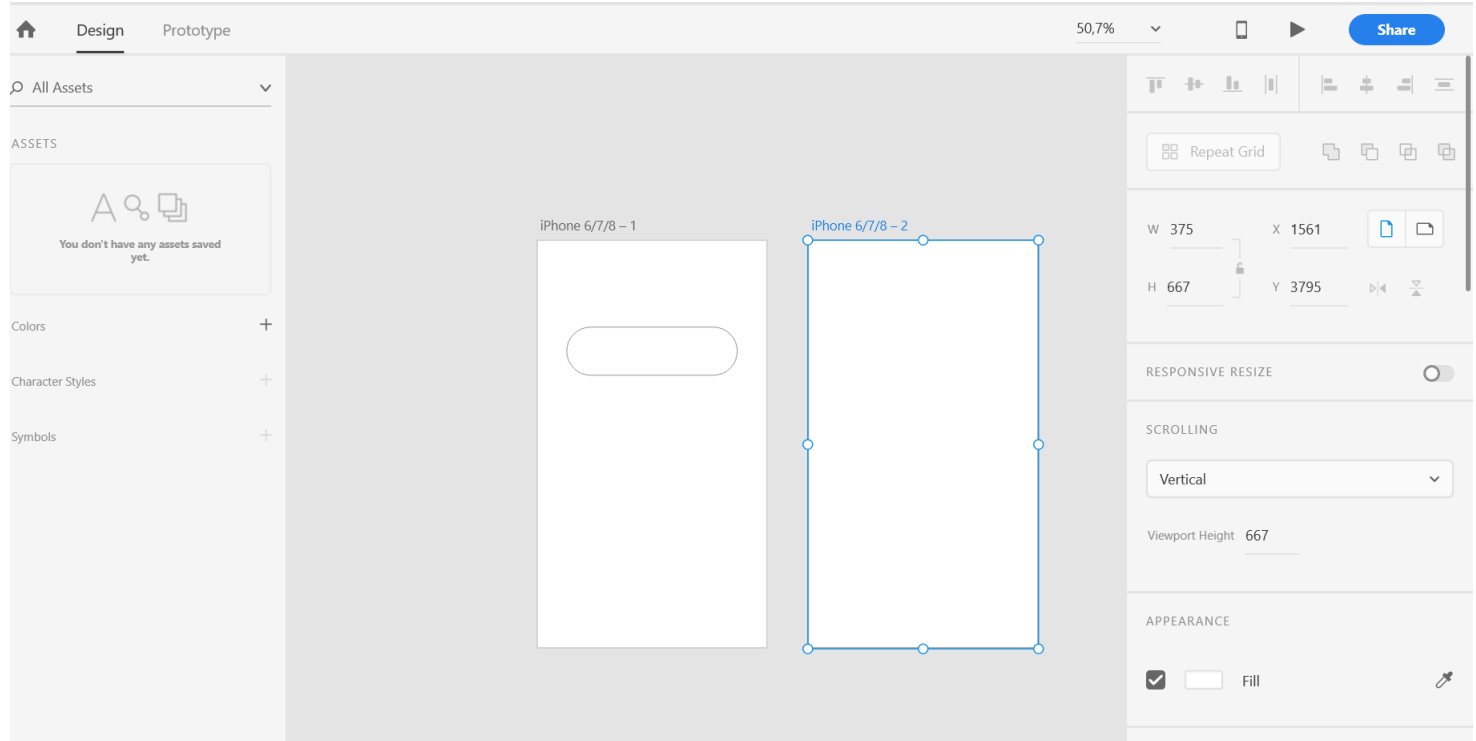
Design Prototype

50,7%

Share

All Assets

ASSETS

You don't have any assets saved yet.

Colors

Character Styles

Symbols

iPhone 6/7/8 – 1

iPhone 6/7/8 – 2

Repeat Grid

W 375

X 1561

H 667

Y 3795

RESPONSIVE RESIZE

SCROLLING

Vertical

Viewport Height 667

APPEARANCE

Fill